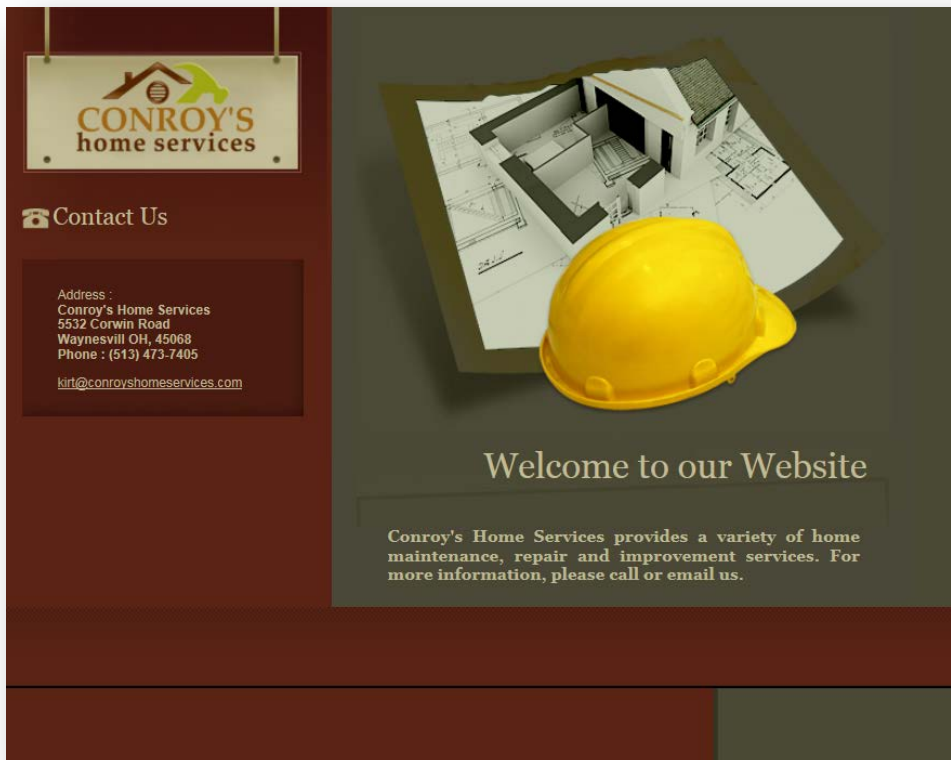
CONROY'S
home services

Contact Us

Address :
Conroy's Home Services
5532 Corwin Road
Waynesvill OH, 45068
Phone : (513) 473-7405

kirt@conroyshomeservices.com

Welcome to our Website

Conroy's Home Services provides a variety of home maintenance, repair and improvement services. For more information, please call or email us.